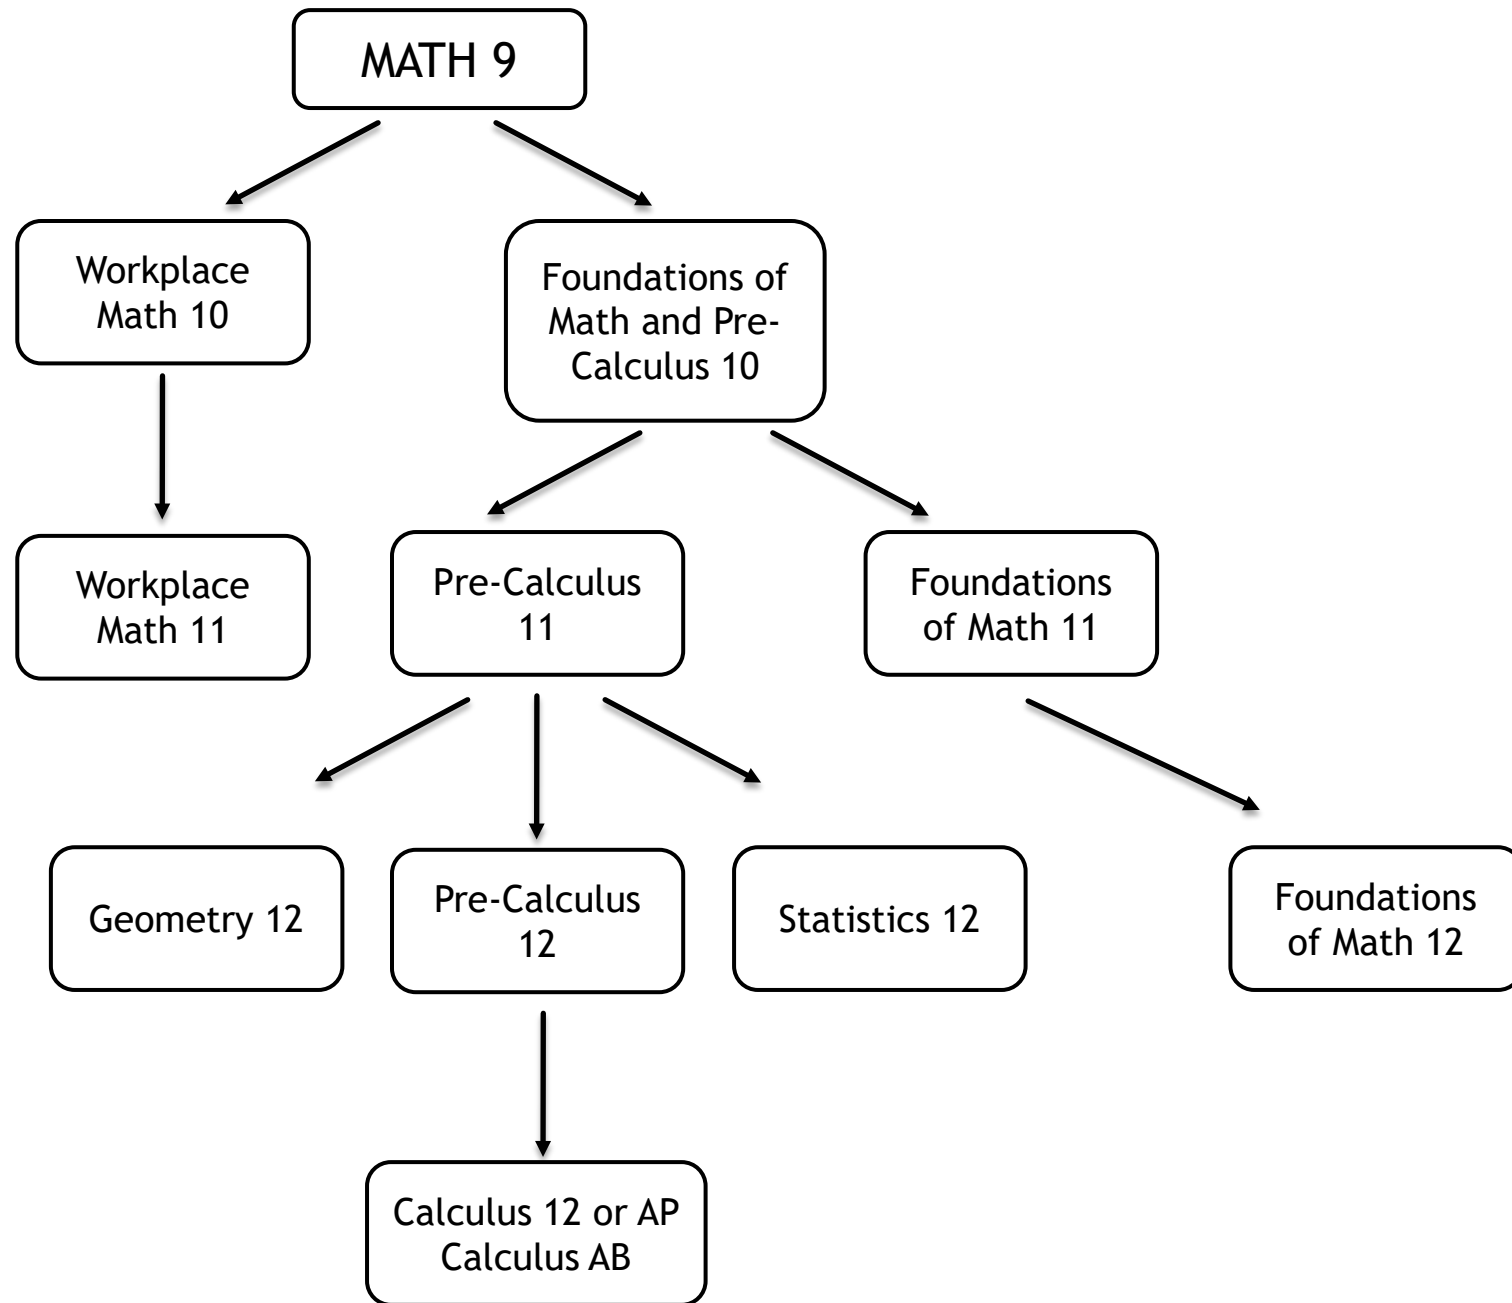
MATH 9

Workplace Math 10

Foundations of Math and Pre-Calculus 10

Workplace Math 11

Pre-Calculus 11

Foundations of Math 11

Geometry 12

Pre-Calculus 12

Statistics 12

Foundations of Math 12

Calculus 12 or AP Calculus AB